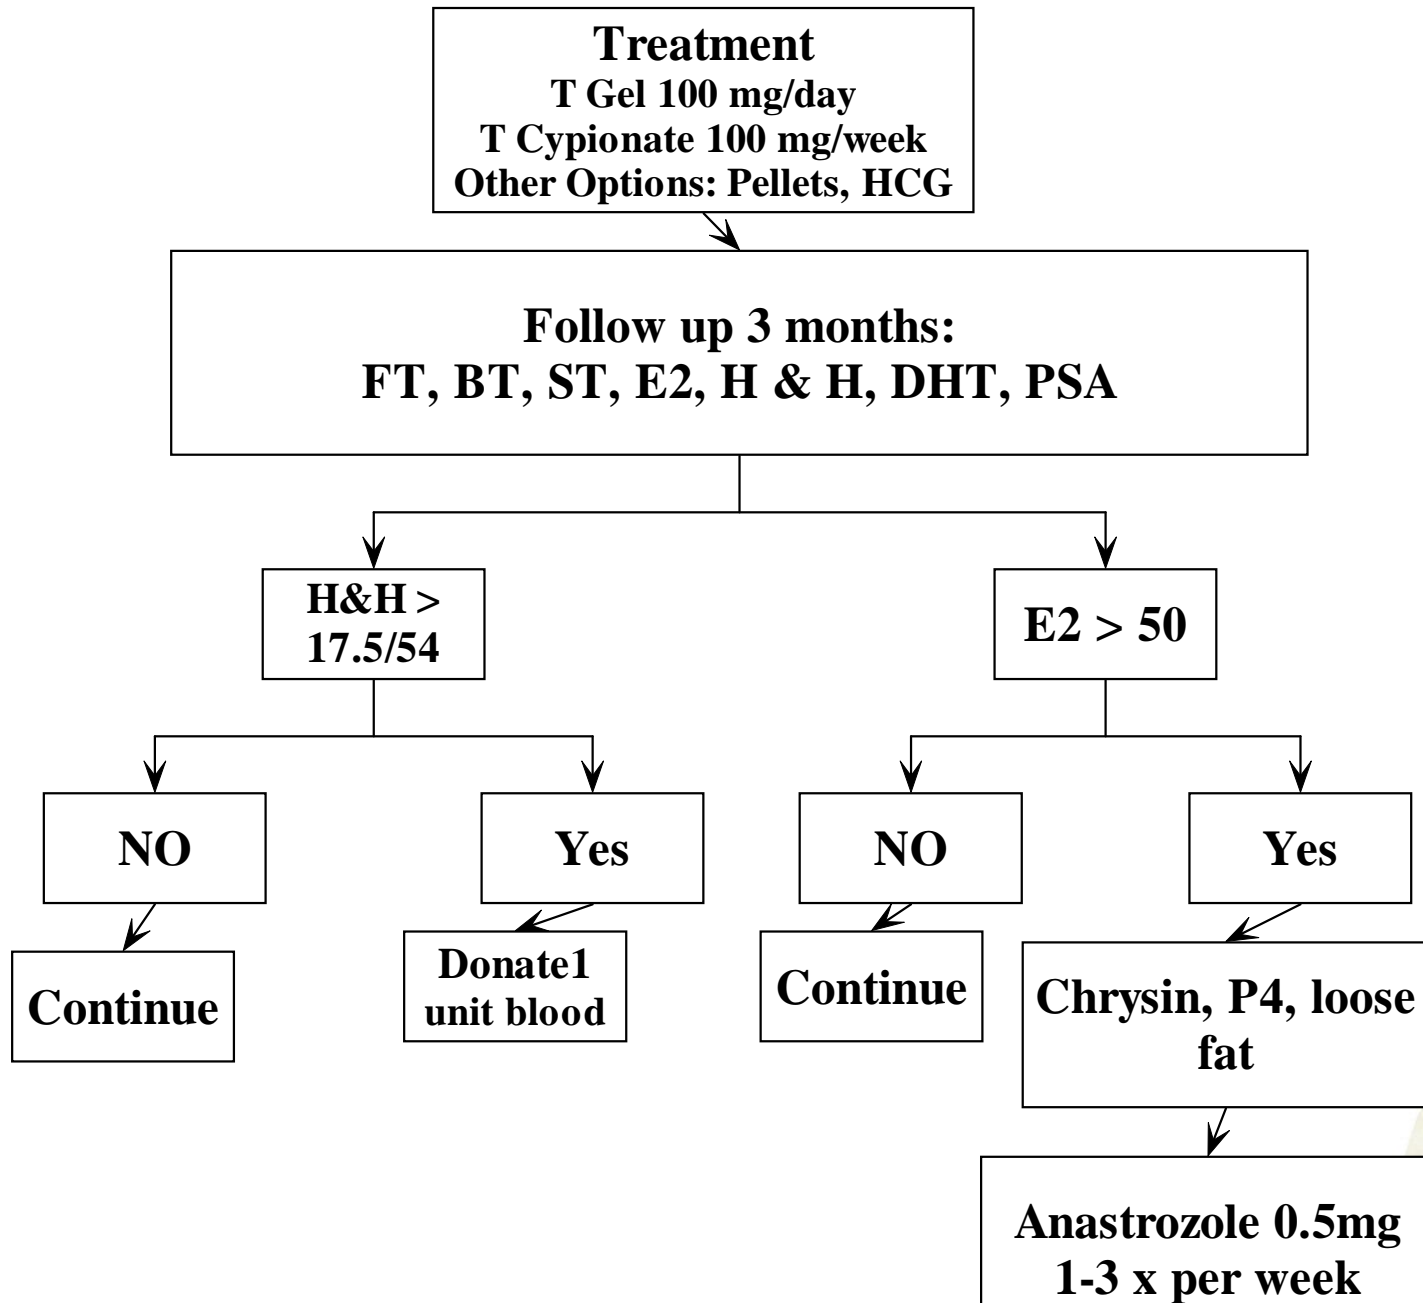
Treatment
T Gel 100 mg/day
T Cypionate 100 mg/week
Other Options: Pellets, HCG

Follow up 3 months:
FT, BT, ST, E2, H & H, DHT, PSA

H&H > 17.5/54

E2 > 50

NO

Yes

NO

Yes

Continue

Donate1 unit blood

Continue

Chrysin, P4, loose fat

Anastrozole 0.5mg 1-3 x per week